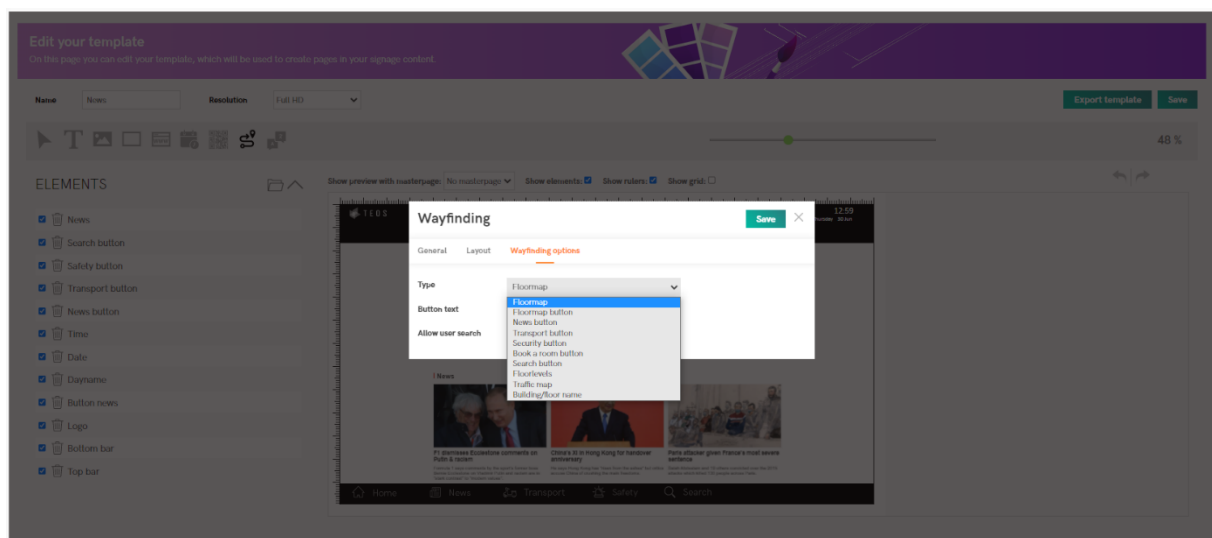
Edit your template
On this page you can edit your template, which will be used to create pages in your signage content.

Name News Resolution Full HD

Export template Save

48 %

ELEMENTS

News
Search button
Safety button
Transport button
News button
Time
Date
Dayname
Button news
Logo
Bottom bar
Top bar

Show preview with masterpage: No masterpage Show elements: Show rulers: Show grid:

TEOS 12:59

Wayfinding Save

General Layout Wayfinding options

Type Floormap
Button text
Allow user search

Floormap
Floormap button
News button
Transport button
Security button
Book a room button
Search button
Floorlevels
Traffic map
Building/floor name

News

F1 dismisses Ecclestone comments on Putin & racism
China's Xi in Hong Kong for handover anniversary
Paris attacker given France's most severe sentence

Home News Transport Safety Search